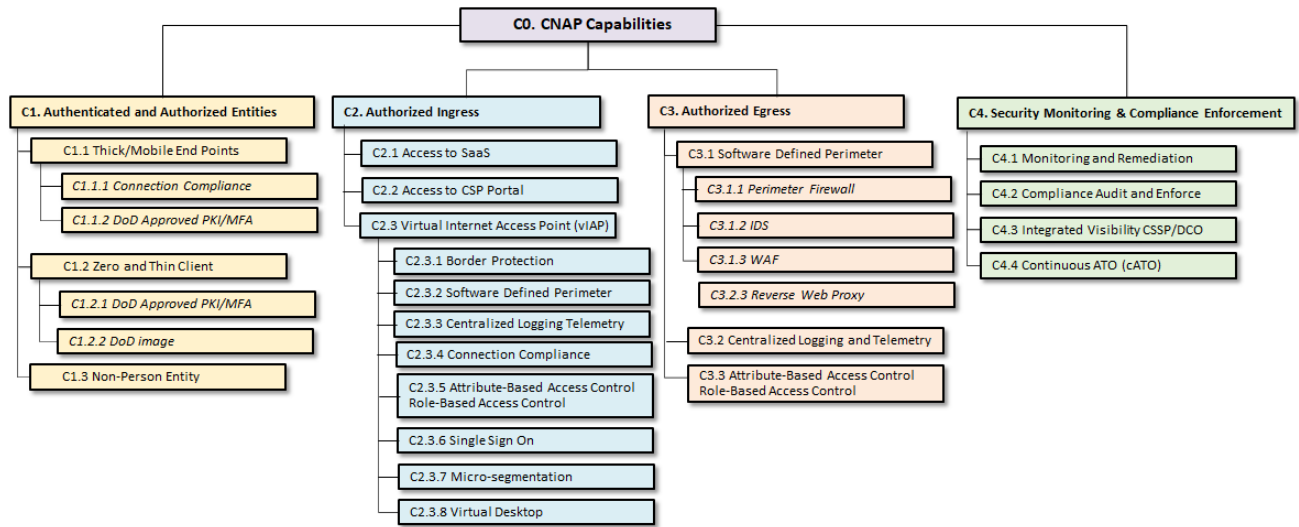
C0. CNAP Capabilities

C1. Authenticated and Authorized Entities

C1.1 Thick/Mobile End Points

C1.1.1 Connection Compliance

C1.1.2 DoD Approved PKI/MFA

C1.2 Zero and Thin Client

C1.2.1 DoD Approved PKI/MFA

C1.2.2 DoD image

C1.3 Non-Person Entity

C2. Authorized Ingress

C2.1 Access to SaaS

C2.2 Access to CSP Portal

C2.3 Virtual Internet Access Point (vIAP)

C2.3.1 Border Protection

C2.3.2 Software Defined Perimeter

C2.3.3 Centralized Logging Telemetry

C2.3.4 Connection Compliance

C2.3.5 Attribute-Based Access Control Role-Based Access Control

C2.3.6 Single Sign On

C2.3.7 Micro-segmentation

C2.3.8 Virtual Desktop

C3. Authorized Egress

C3.1 Software Defined Perimeter

C3.1.1 Perimeter Firewall

C3.1.2 IDS

C3.1.3 WAF

C3.2.3 Reverse Web Proxy

C3.2 Centralized Logging and Telemetry

C3.3 Attribute-Based Access Control Role-Based Access Control

C4. Security Monitoring & Compliance Enforcement

C4.1 Monitoring and Remediation

C4.2 Compliance Audit and Enforce

C4.3 Integrated Visibility CSSP/DCO

C4.4 Continuous ATO (cATO)